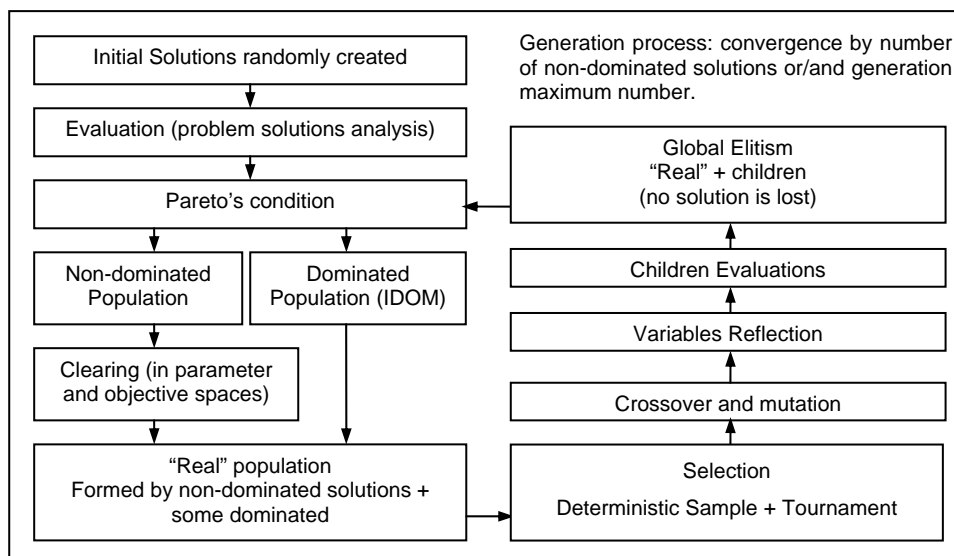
Initial Solutions randomly created

Generation process: convergence by number of non-dominated solutions or/and generation maximum number.

Evaluation (problem solutions analysis)

Global Elitism
"Real" + children
(no solution is lost)

Pareto's condition

Non-dominated Population

Dominated Population (IDOM)

Children Evaluations

Variables Reflection

Clearing (in parameter and objective spaces)

Crossover and mutation

"Real" population
Formed by non-dominated solutions + some dominated

Selection
Deterministic Sample + Tournament